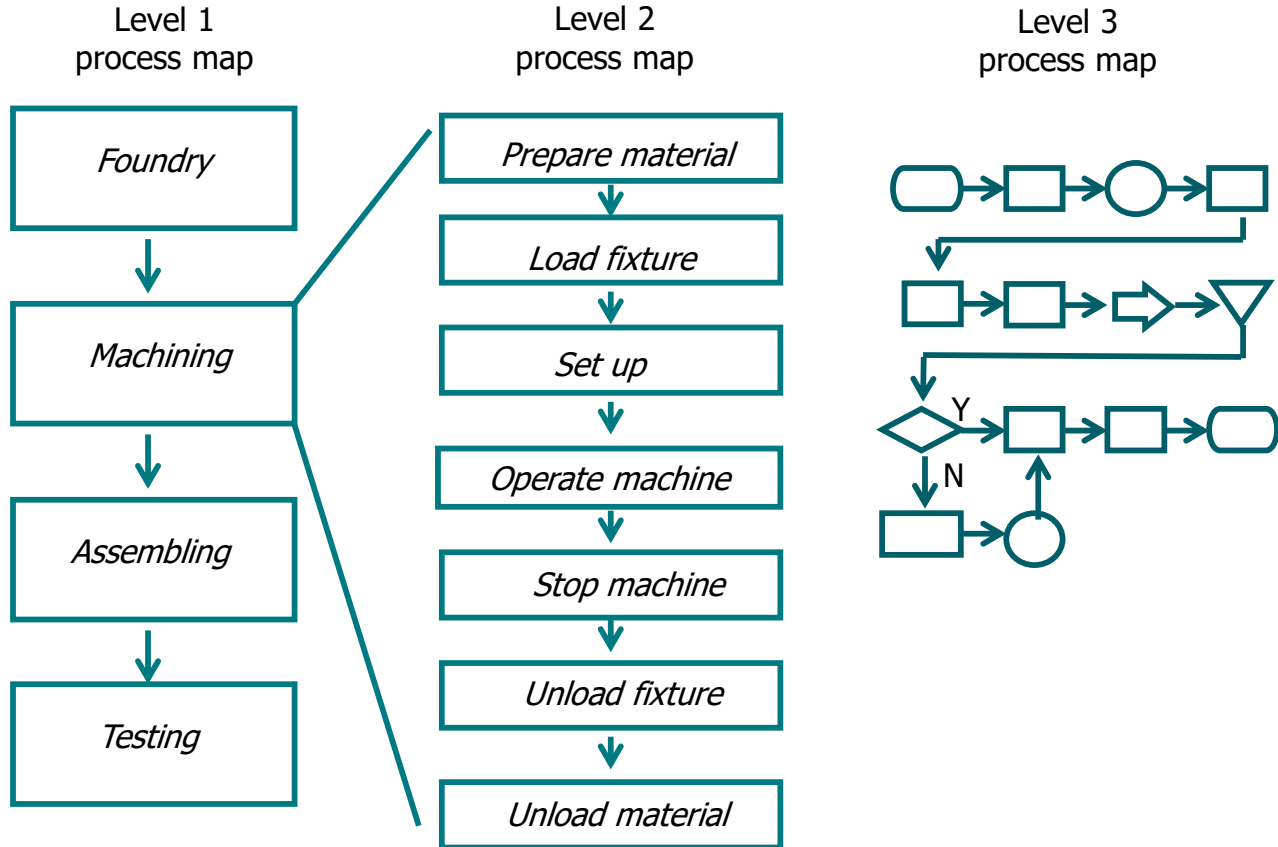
Level 1
process map

Foundry

Machining

Assembling

Testing

Level 2
process map

Prepare material

Load fixture

Set up

Operate machine

Stop machine

Unload fixture

Unload material

Level 3
process map

Y

N